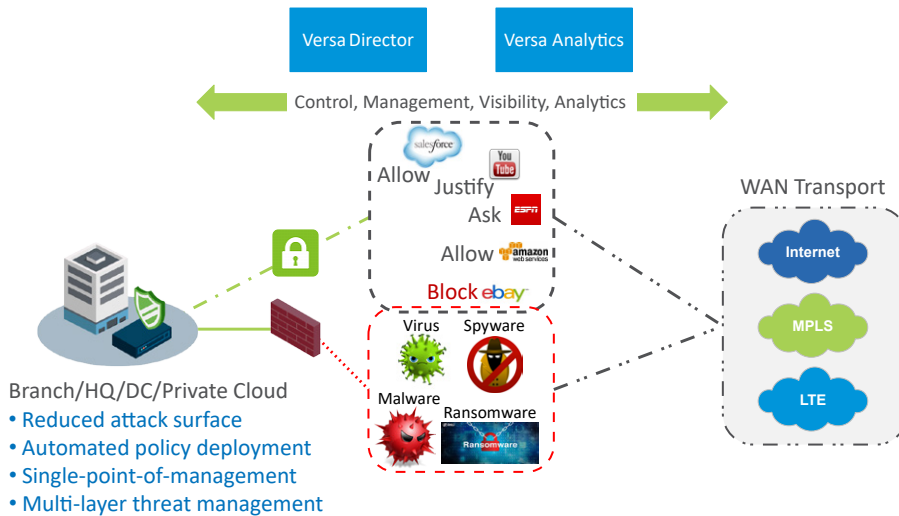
Versa Director

Versa Analytics

Control, Management, Visibility, Analytics

salesforce

Allow

YouTube

Justify

Ask ESPN

Allow amazon web services

Block ebay

Virus

Spyware

Malware

Ransomware

Ransomware

WAN Transport

Internet

MPLS

LTE

Branch/HQ/DC/Private Cloud
• Reduced attack surface
• Automated policy deployment
• Single-point-of-management
• Multi-layer threat management